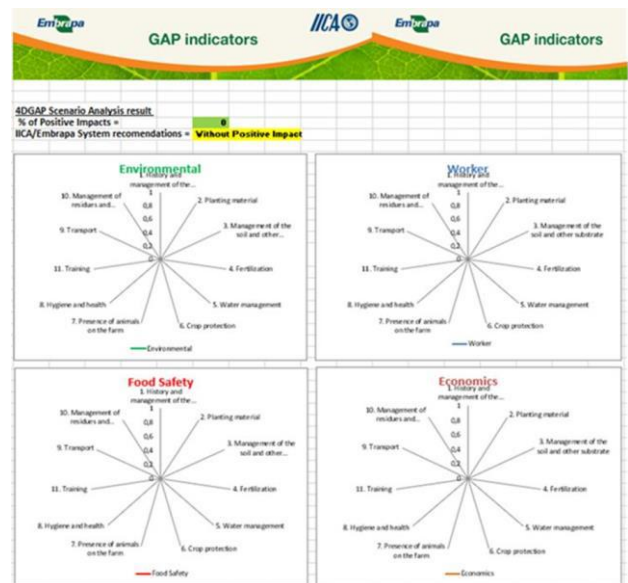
Embrapa

GAP indicators

IICA

Embrapa

GAP indicators

4DGAP Scenario Analysis result
% of Positive Impacts = 0
IICA/Embrapa System recomendations = Without Positive Impact

Environmental

1. History and management of the...
1
0,8
0,6
0,4
0,2
0
2. Planting material
3. Management of the soil and other...
4. Fertilization
5. Water management
6. Crop protection
7. Presence of animals on the farm
8. Hygiene and health
11. Training
9. Transport
10. Management of residues and...

Environmental

Worker

1. History and management of the...
1
0,8
0,6
0,4
0,2
0
2. Planting material
3. Management of the soil and other substrate
4. Fertilization
5. Water management
6. Crop protection
7. Presence of animals on the farm
8. Hygiene and health
11. Training
9. Transport
10. Management of residues and...

Worker

Food Safety

1. History and management of the...
1
0,8
0,6
0,4
0,2
0
2. Planting material
3. Management of the soil and other...
4. Fertilization
5. Water management
6. Crop protection
7. Presence of animals on the farm
8. Hygiene and health
11. Training
9. Transport
10. Management of residues and...

Food Safety

Economics

1. History and management of the...
1
0,8
0,6
0,4
0,2
0
2. Planting material
3. Management of the soil and other substrate
4. Fertilization
5. Water management
6. Crop protection
7. Presence of animals on the farm
8. Hygiene and health
11. Training
9. Transport
10. Management of residues and...

Economics